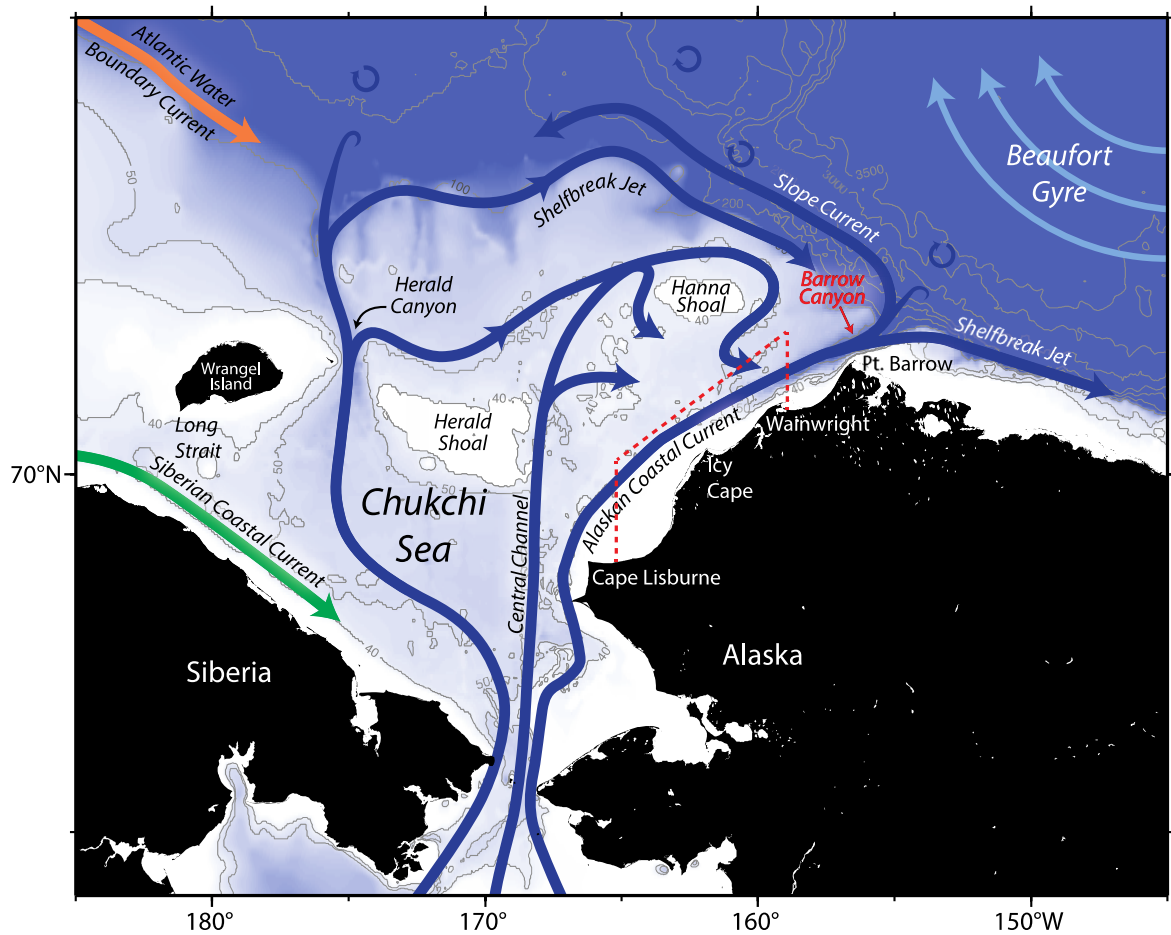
Atlantic Water Boundary Current

Beaufort Gyre

Slope Current

Shelfbreak Jet

Herald Canyon

Hanna Shoal

Barrow Canyon

Shelfbreak Jet

Pt. Barrow

Wrangel Island

Long Strait

Herald Shoal

Wainwright

Icy Cape

Alaskan Coastal Current

70°N

Siberian Coastal Current

Chukchi Sea

Central Channel

Cape Lisburne

Siberia

Alaska

50

100

200

3000

3500

40

40

40

40

50

180°

170°

160°

150°W